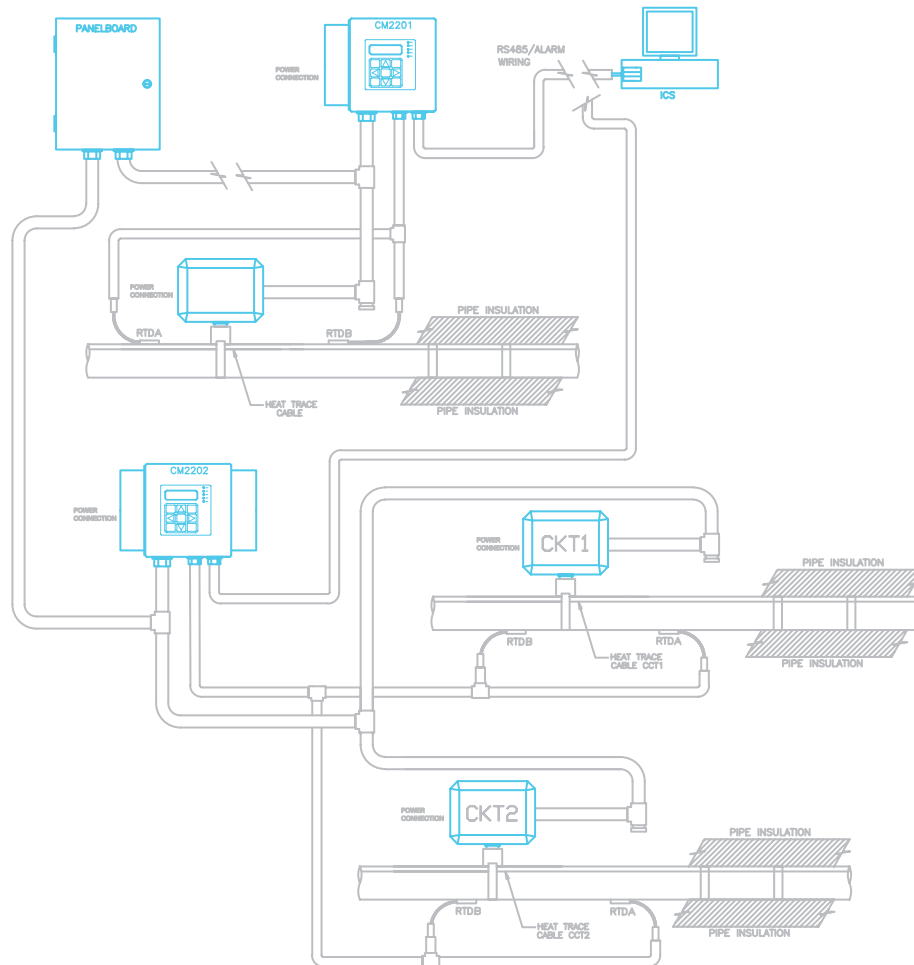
PANELBOARD

CM2201

POWER CONNECTION

RS485/ALARM WIRING

ICS

POWER CONNECTION

RTDA

RTDB

PIPE INSULATION

HEAT TRACE CABLE

PIPE INSULATION

CM2202

POWER CONNECTION

POWER CONNECTION

CKT1

PIPE INSULATION

RTDB

HEAT TRACE CABLE CCT1

RTDA

PIPE INSULATION

POWER CONNECTION

CKT2

PIPE INSULATION

RTDB

HEAT TRACE CABLE CCT2

RTDA

PIPE INSULATION